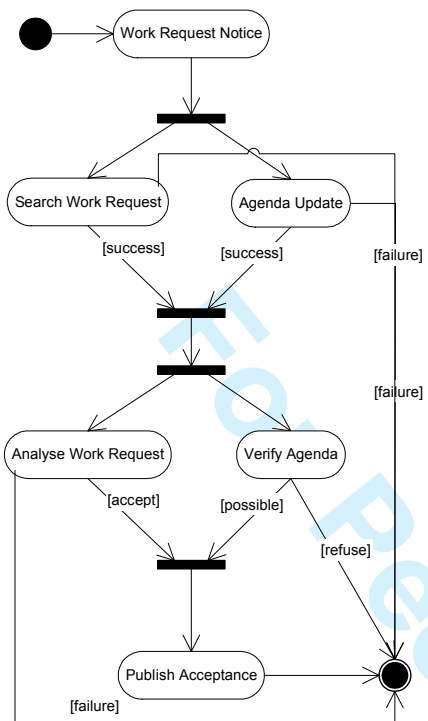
Work Request Notice

Search Work Request

Agenda Update

[success]

[success]

[failure]

[failure]

Analyse Work Request

Verify Agenda

[accept]

[possible]

[refuse]

Publish Acceptance

[failure]

For Pe